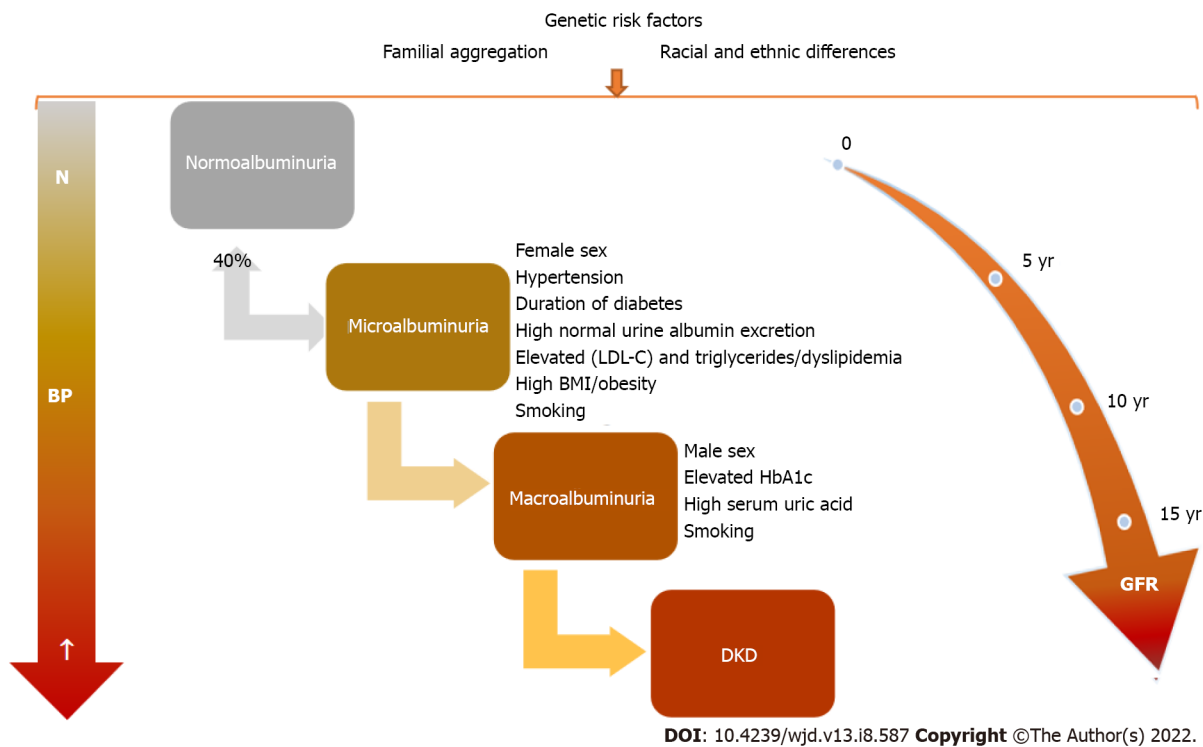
Genetic risk factors

Familial aggregation

Racial and ethnic differences

N

BP

↑

Normoalbuminuria

40%

Microalbuminuria

Female sex
Hypertension
Duration of diabetes
High normal urine albumin excretion
Elevated (LDL-C) and triglycerides/dyslipidemia
High BMI/obesity
Smoking

Macroalbuminuria

Male sex
Elevated HbA1c
High serum uric acid
Smoking

DKD

0

5 yr

10 yr

15 yr

GFR

**DOI**: 10.4239/wjd.v13.i8.587 **Copyright** ©The Author(s) 2022.